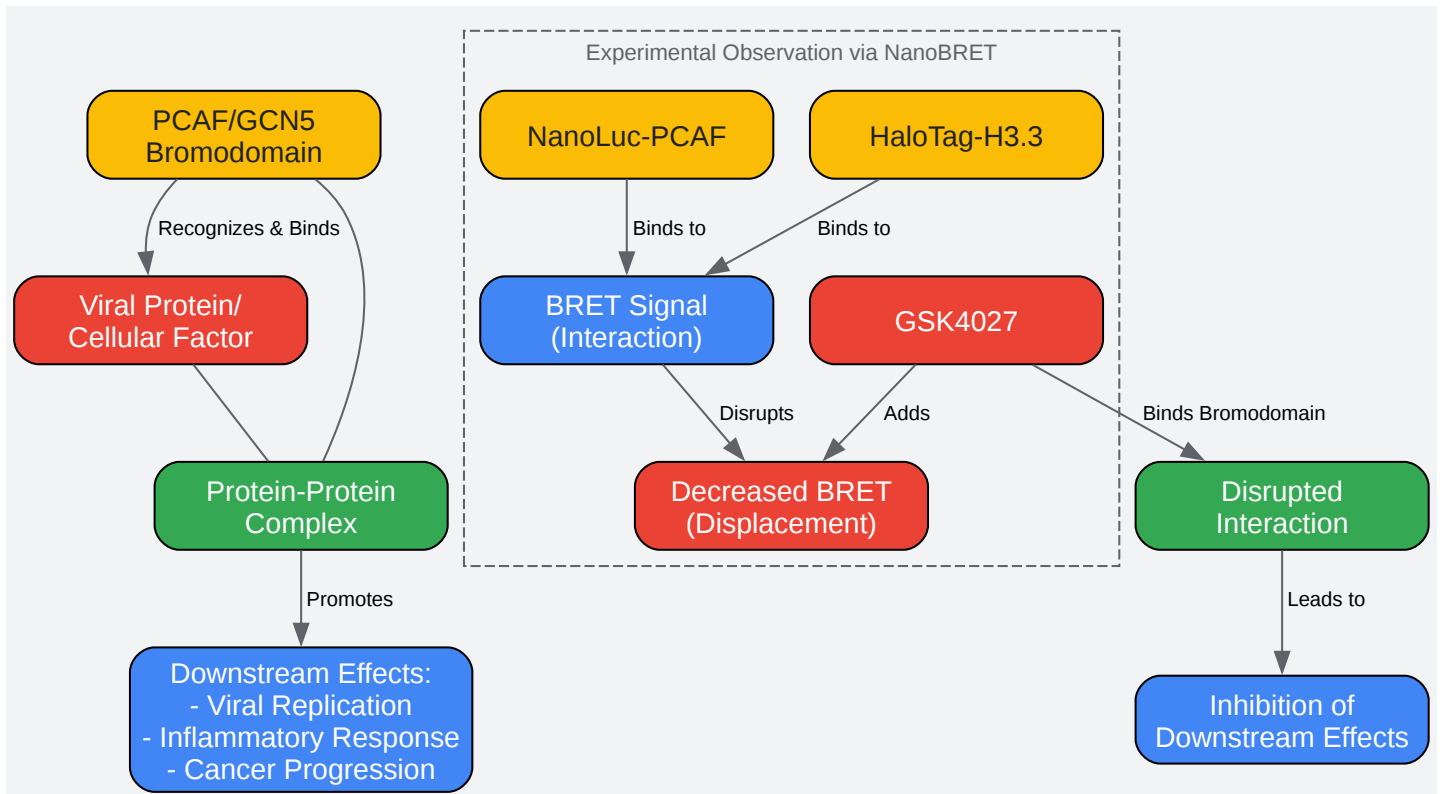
Experimental Observation via NanoBRET

PCAF/GCN5 Bromodomain

Recognizes & Binds

Viral Protein/ Cellular Factor

Protein-Protein Complex

Promotes

Downstream Effects:
- Viral Replication
- Inflammatory Response
- Cancer Progression

NanoLuc-PCAF

HaloTag-H3.3

Binds to

Binds to

BRET Signal (Interaction)

GSK4027

Disrupts

Adds

Decreased BRET (Displacement)

Binds Bromodomain

Disrupted Interaction

Leads to

Inhibition of Downstream Effects